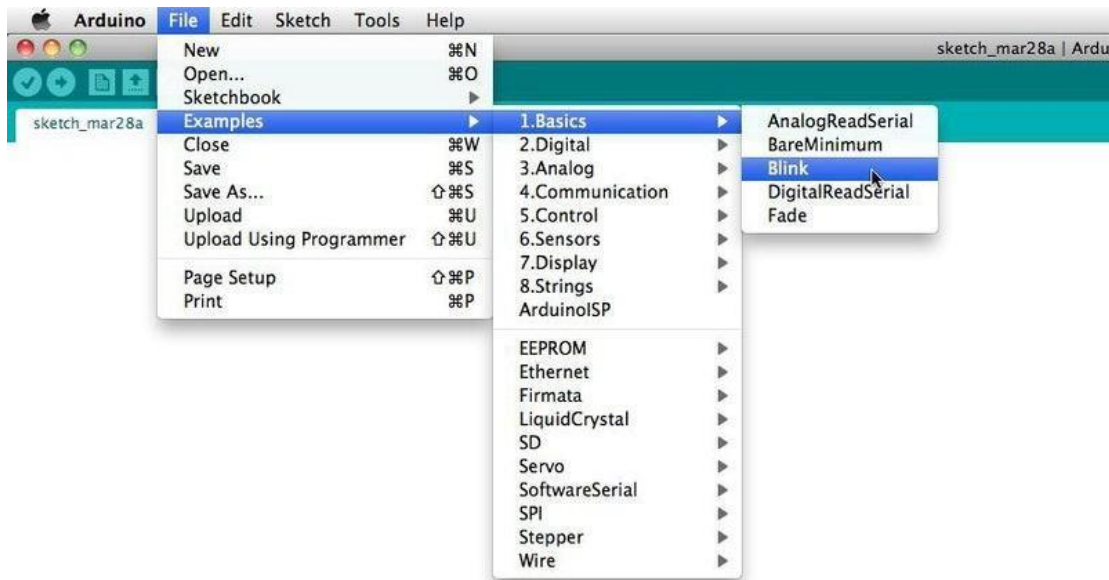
Arduino File Edit Sketch Tools Help

sketch_mar28a | Ardu

sketch_mar28a

New ⌘N
Open... ⌘O
Sketchbook
Examples
Close ⌘W
Save ⌘S
Save As... ⇧⌘S
Upload ⌘U
Upload Using Programmer ⇧⌘U

Page Setup ⇧⌘P
Print ⌘P

1.Basics
2.Digital
3.Analog
4.Communication
5.Control
6.Sensors
7.Display
8.Strings
ArduinoISP

EEPROM
Ethernet
Firmata
LiquidCrystal
SD
Servo
SoftwareSerial
SPI
Stepper
Wire

AnalogReadSerial
BareMinimum
Blink
DigitalReadSerial
Fade